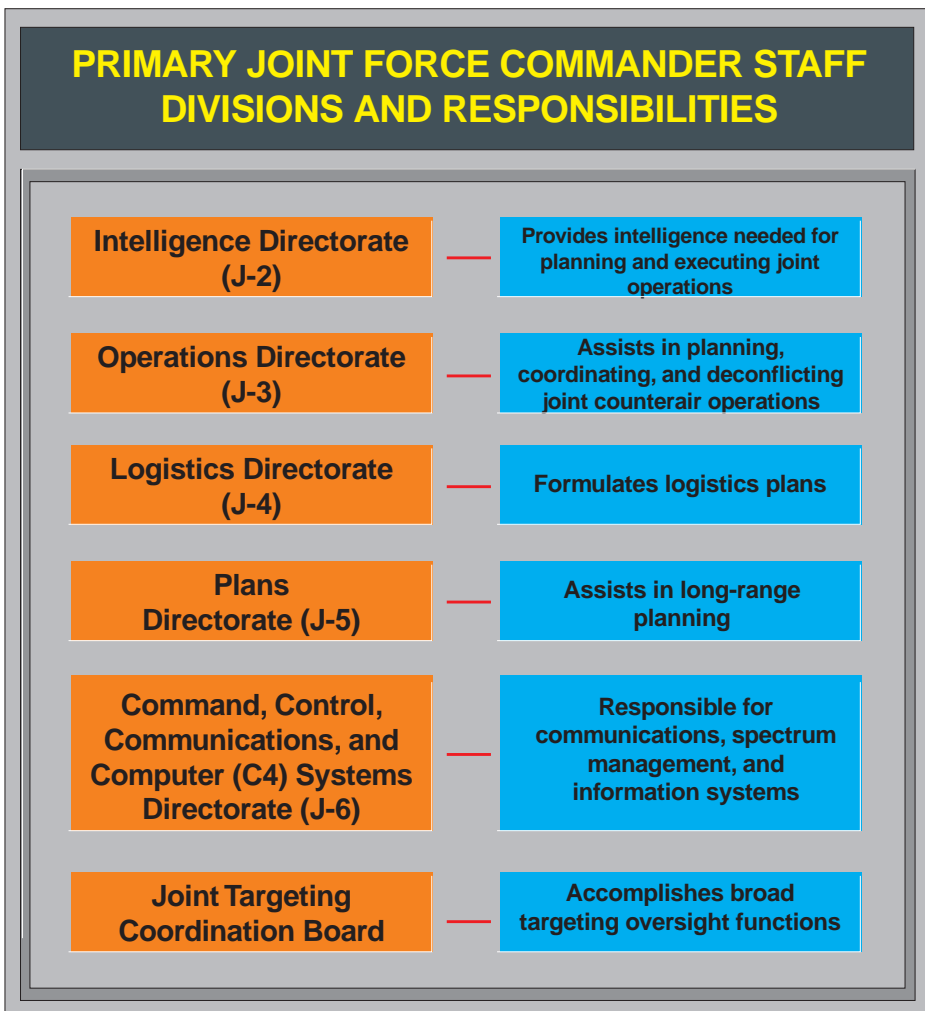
PRIMARY JOINT FORCE COMMANDER STAFF DIVISIONS AND RESPONSIBILITIES

Intelligence Directorate (J-2)

Provides intelligence needed for planning and executing joint operations

Operations Directorate (J-3)

Assists in planning, coordinating, and deconflicting joint counterair operations

Logistics Directorate (J-4)

Formulates logistics plans

Plans Directorate (J-5)

Assists in long-range planning

Command, Control, Communications, and Computer (C4) Systems Directorate (J-6)

Responsible for communications, spectrum management, and information systems

Joint Targeting Coordination Board

Accomplishes broad targeting oversight functions